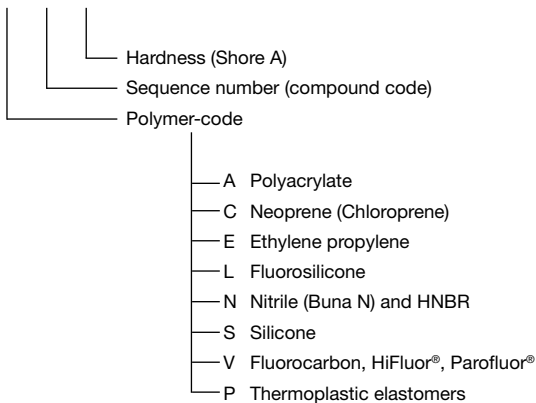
Hardness (Shore A)
Sequence number (compound code)
Polymer-code

A Polyacrylate
C Neoprene (Chloroprene)
E Ethylene propylene
L Fluorosilicone
N Nitrile (Buna N) and HNBR
S Silicone
V Fluorocarbon, HiFluor®, Parofluor®
P Thermoplastic elastomers